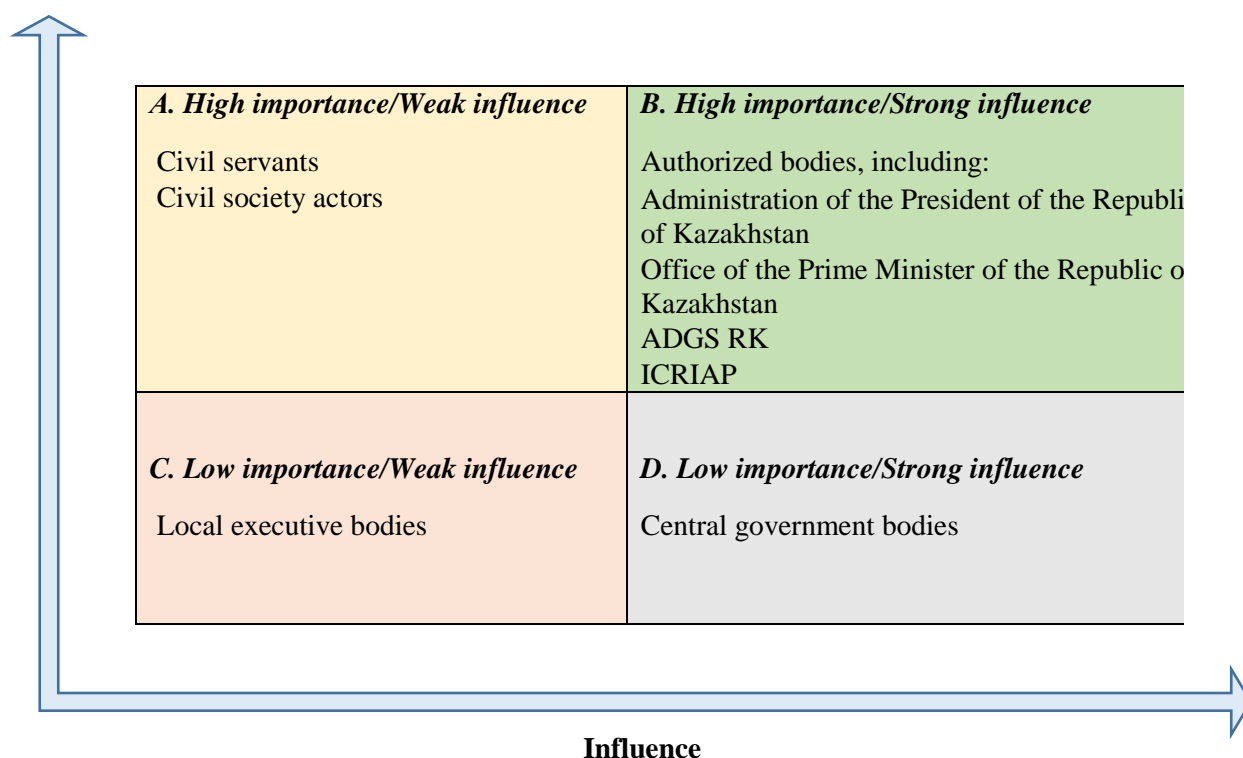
| A. High importance/Weak influence | B. High importance/Strong influence |
|---|---|
| Civil servants<br>Civil society actors | Authorized bodies, including:<br>Administration of the President of the Republi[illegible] of Kazakhstan<br>Office of the Prime Minister of the Republic o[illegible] Kazakhstan<br>ADGS RK<br>ICRIAP |
| C. Low importance/Weak influence<br><br>Local executive bodies | D. Low importance/Strong influence<br><br>Central government bodies |

Influence